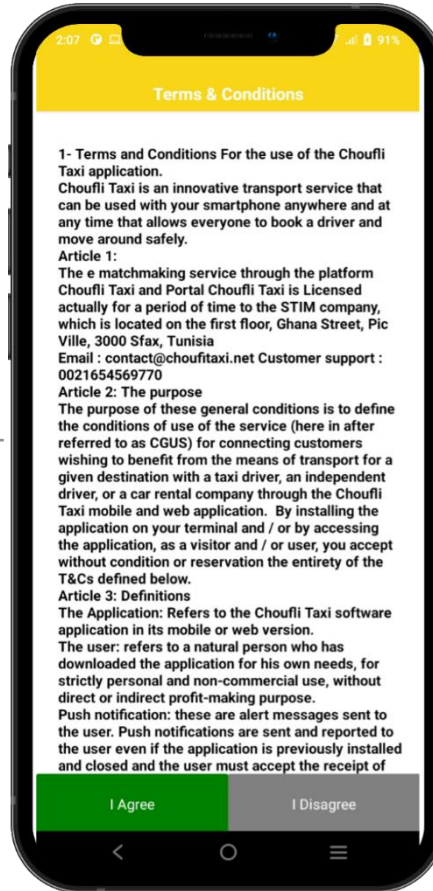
2:07 91%

Terms & Conditions

1- Terms and Conditions For the use of the Choufli Taxi application.
Choufli Taxi is an innovative transport service that can be used with your smartphone anywhere and at any time that allows everyone to book a driver and move around safely.
Article 1:
The e matchmaking service through the platform Choufli Taxi and Portal Choufli Taxi is Licensed actually for a period of time to the STIM company, which is located on the first floor, Ghana Street, Pic Ville, 3000 Sfax, Tunisia
Email : contact@choufitaxi.net Customer support : 0021654569770
Article 2: The purpose
The purpose of these general conditions is to define the conditions of use of the service (here in after referred to as CGUS) for connecting customers wishing to benefit from the means of transport for a given destination with a taxi driver, an independent driver, or a car rental company through the Choufli Taxi mobile and web application. By installing the application on your terminal and / or by accessing the application, as a visitor and / or user, you accept without condition or reservation the entirety of the T&Cs defined below.
Article 3: Definitions
The Application: Refers to the Choufli Taxi software application in its mobile or web version.
The user: refers to a natural person who has downloaded the application for his own needs, for strictly personal and non-commercial use, without direct or indirect profit-making purpose.
Push notification: these are alert messages sent to the user. Push notifications are sent and reported to the user even if the application is previously installed and closed and the user must accept the receipt of

I Agree

I Disagree